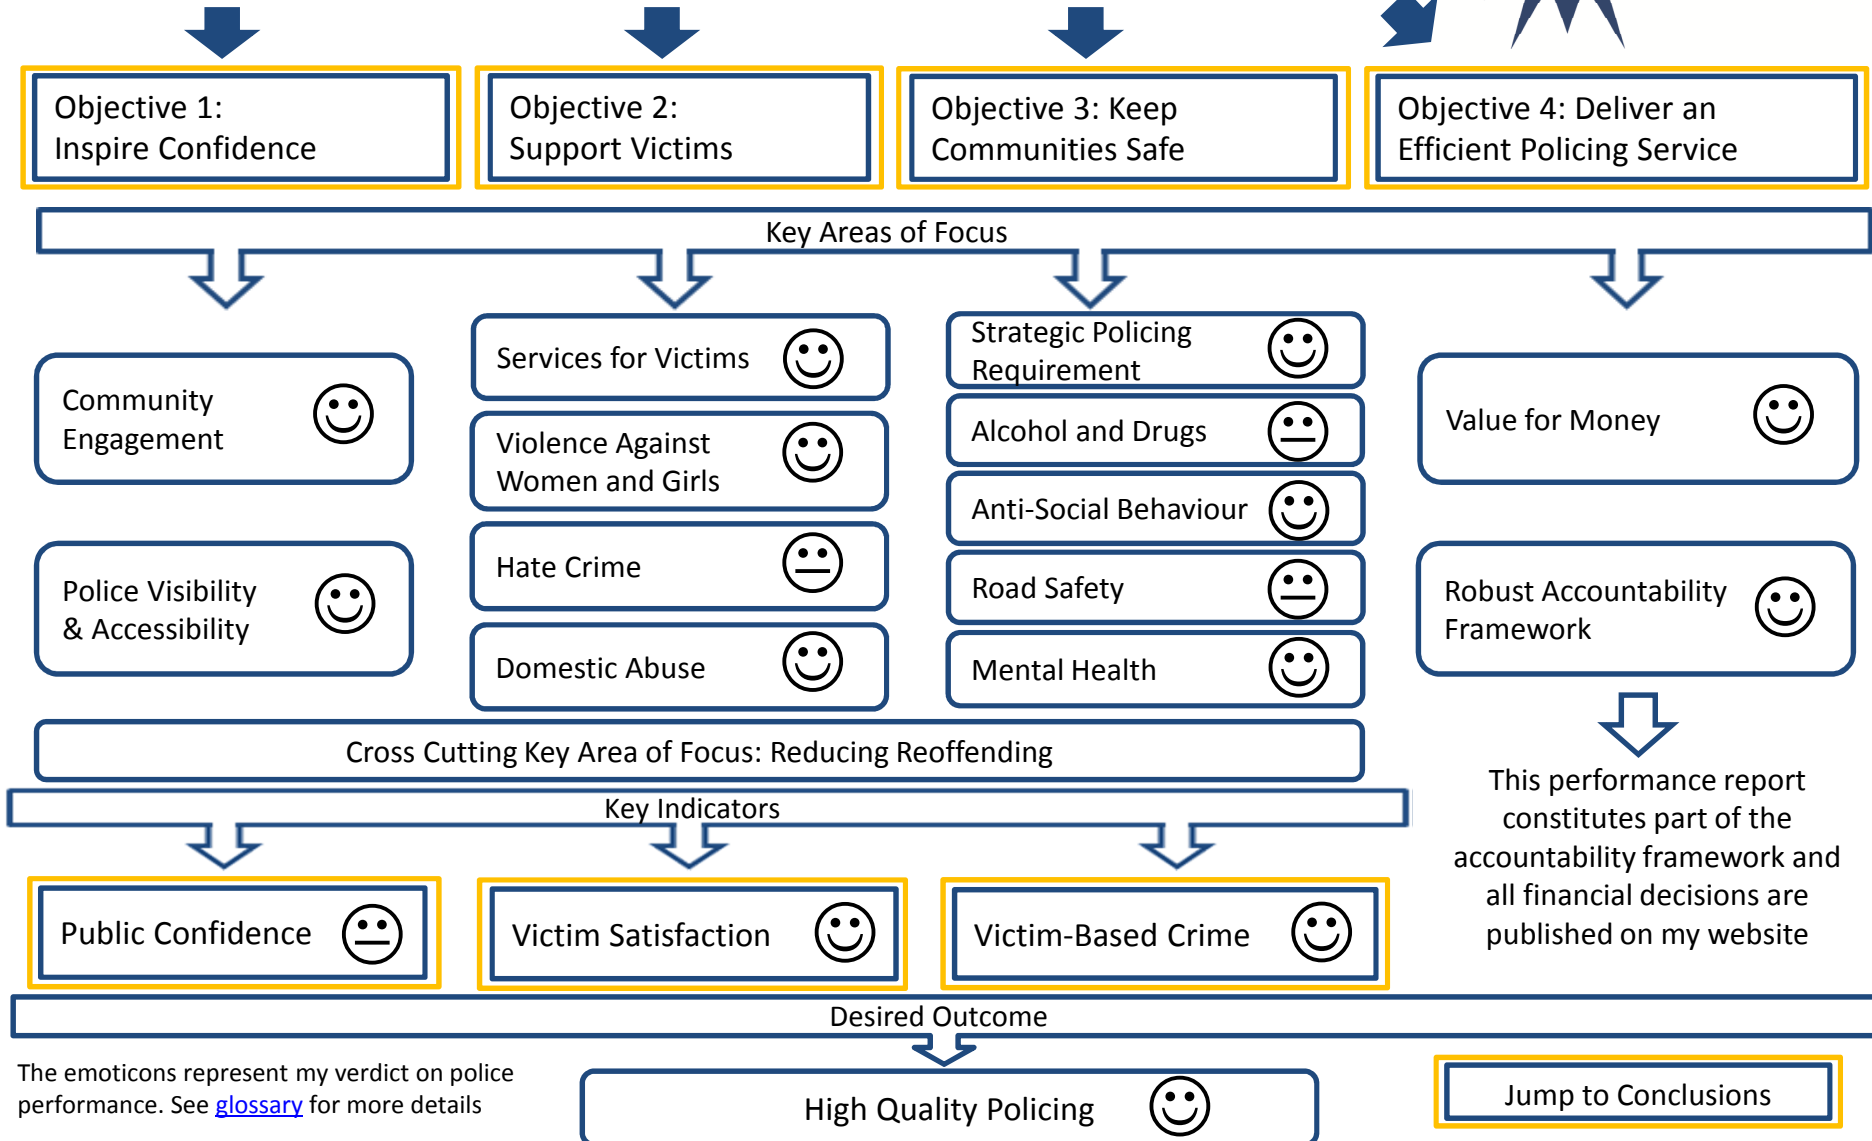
Objective 1: Inspire Confidence

Objective 2: Support Victims

Objective 3: Keep Communities Safe

Objective 4: Deliver an Efficient Policing Service

Key Areas of Focus

Community Engagement

Police Visibility & Accessibility

Services for Victims

Violence Against Women and Girls

Hate Crime

Domestic Abuse

Strategic Policing Requirement

Alcohol and Drugs

Anti-Social Behaviour

Road Safety

Mental Health

Value for Money

Robust Accountability Framework

Cross Cutting Key Area of Focus: Reducing Reoffending

This performance report constitutes part of the accountability framework and all financial decisions are published on my website

Key Indicators

Public Confidence

Victim Satisfaction

Victim-Based Crime

Desired Outcome

The emoticons represent my verdict on police performance. See glossary for more details

High Quality Policing

Jump to Conclusions